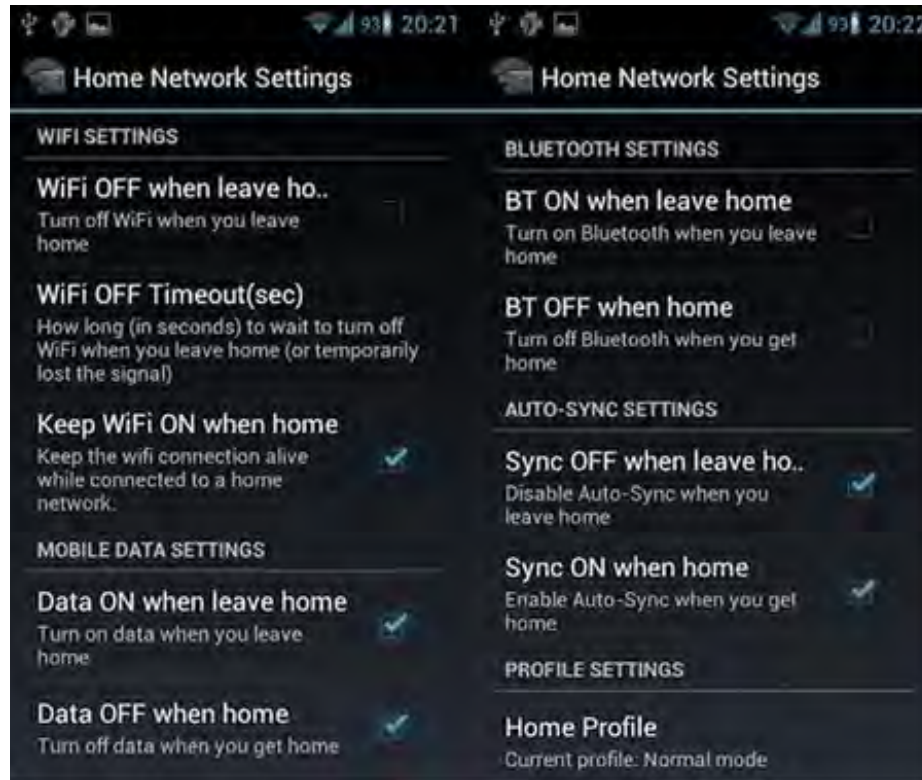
93 20:21

Home Network Settings

WIFI SETTINGS

WiFi OFF when leave ho..
Turn off WiFi when you leave home

WiFi OFF Timeout(sec)
How long (in seconds) to wait to turn off WiFi when you leave home (or temporarily lost the signal)

Keep WiFi ON when home
Keep the wifi connection alive while connected to a home network.

MOBILE DATA SETTINGS

Data ON when leave home
Turn on data when you leave home

Data OFF when home
Turn off data when you get home

93 20:22

Home Network Settings

BLUETOOTH SETTINGS

BT ON when leave home
Turn on Bluetooth when you leave home

BT OFF when home
Turn off Bluetooth when you get home

AUTO-SYNC SETTINGS

Sync OFF when leave ho..
Disable Auto-Sync when you leave home

Sync ON when home
Enable Auto-Sync when you get home

PROFILE SETTINGS

Home Profile
Current profile: Normal mode